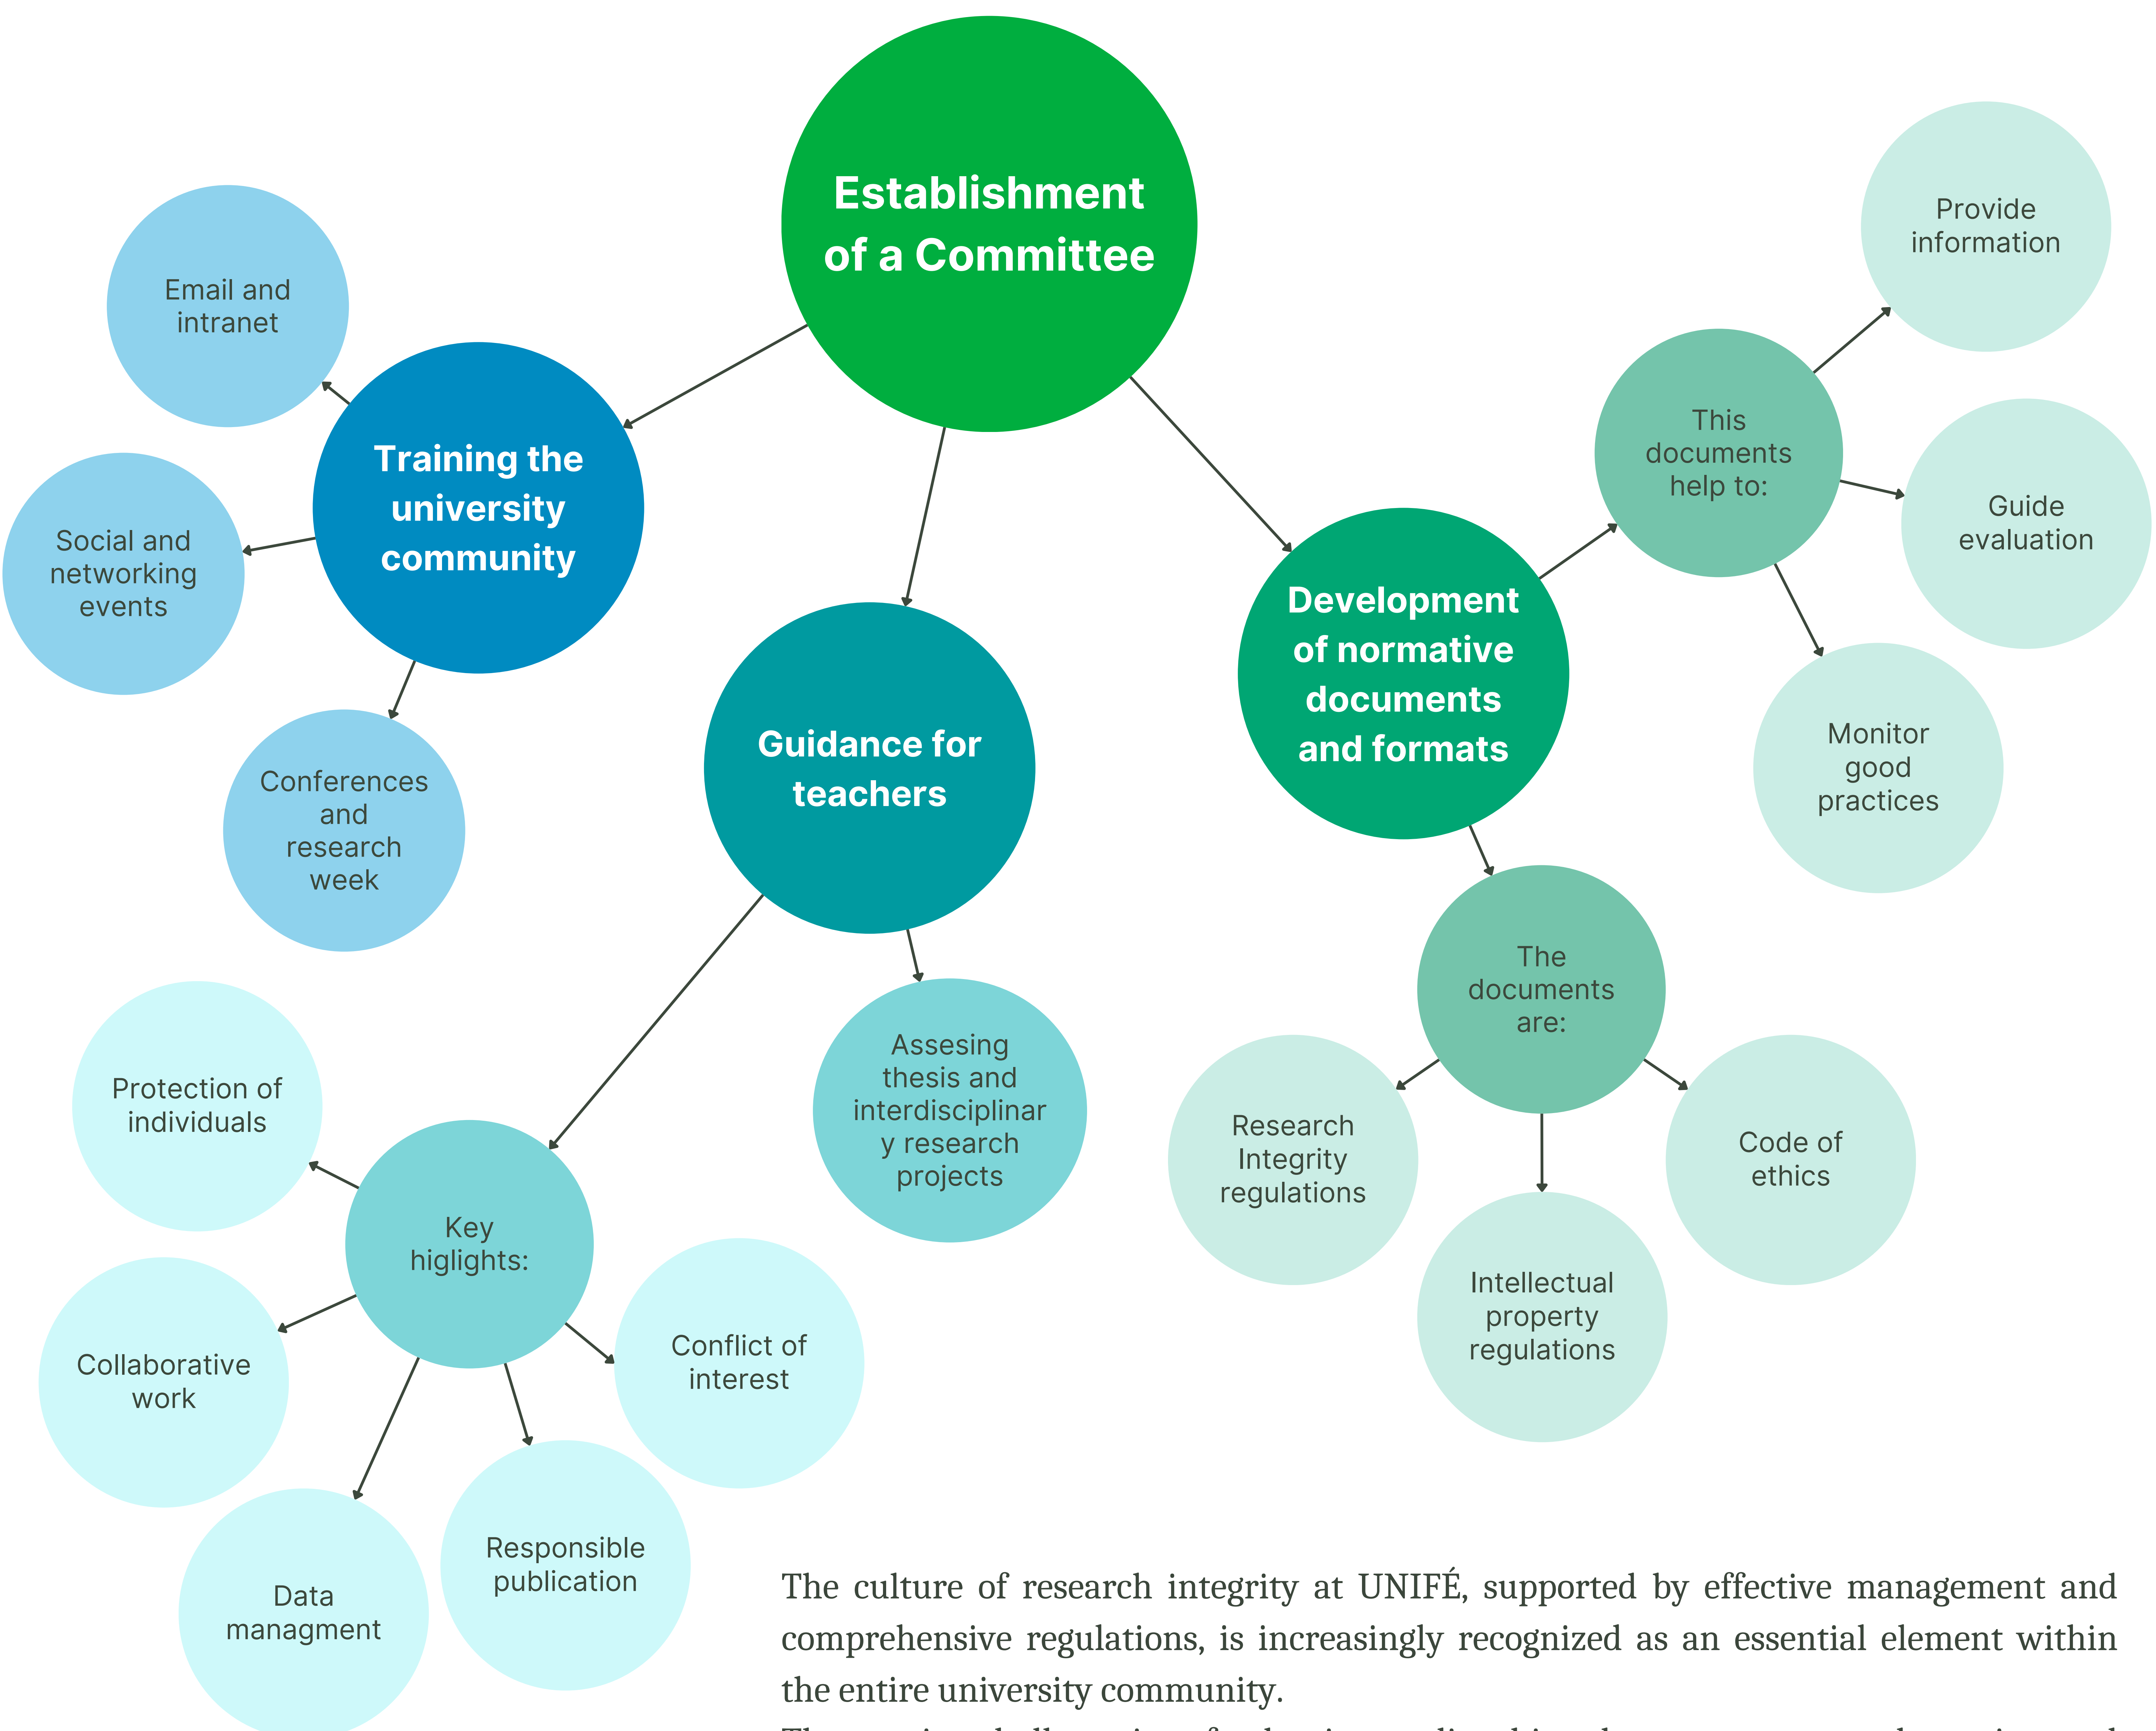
Establishment of a Committee

Training the university community

Email and intranet

Social and networking events

Conferences and research week

Guidance for teachers

Assesing thesis and interdisciplinary research projects

Key higlights:

Protection of individuals

Collaborative work

Data managment

Responsible publication

Conflict of interest

Development of normative documents and formats

This documents help to:

Provide information

Guide evaluation

Monitor good practices

The documents are:

Research Integrity regulations

Intellectual property regulations

Code of ethics

The culture of research integrity at UNIFÉ, supported by effective management and comprehensive regulations, is increasingly recognized as an essential element within the entire university community.

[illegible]